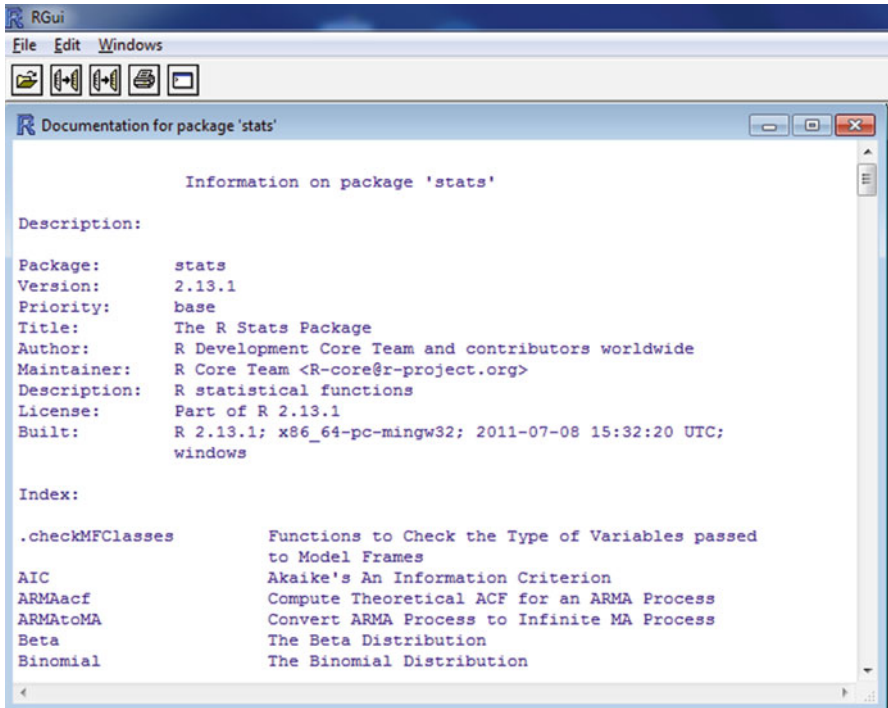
RGui

File Edit Windows

Documentation for package 'stats'

Information on package 'stats'

Description:

| | |
|---|---|
| Package: | stats |
| Version: | 2.13.1 |
| Priority: | base |
| Title: | The R Stats Package |
| Author: | R Development Core Team and contributors worldwide |
| Maintainer: | R Core Team <R-core@r-project.org> |
| Description: | R statistical functions |
| License: | Part of R 2.13.1 |
| Built: | R 2.13.1; x86_64-pc-mingw32; 2011-07-08 15:32:20 UTC; windows |

Index:

| | |
|---|---|
| .checkMFClasses | Functions to Check the Type of Variables passed to Model Frames |
| AIC | Akaike's An Information Criterion |
| ARMAacf | Compute Theoretical ACF for an ARMA Process |
| ARMAtoMA | Convert ARMA Process to Infinite MA Process |
| Beta | The Beta Distribution |
| Binomial | The Binomial Distribution |